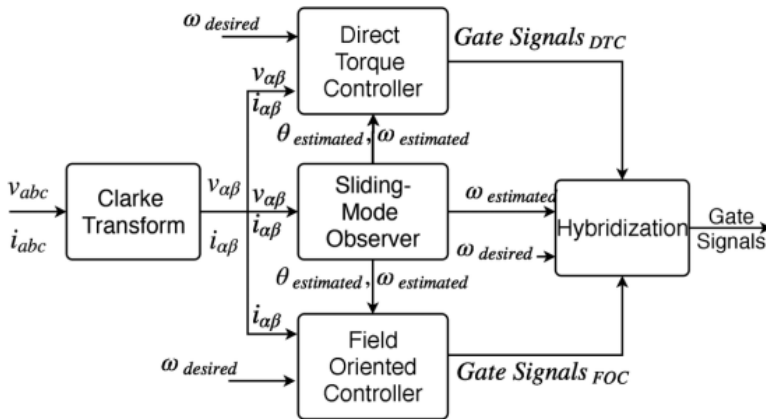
$\omega_{desired}$

Direct Torque Controller

$Gate\ Signals_{DTC}$

$v_{\alpha\beta}$
$i_{\alpha\beta}$

$\theta_{estimated}, \omega_{estimated}$

$v_{abc}$
$i_{abc}$

Clarke Transform

$v_{\alpha\beta}$
$i_{\alpha\beta}$

$v_{\alpha\beta}$
$i_{\alpha\beta}$

Sliding-Mode Observer

$\omega_{estimated}$

$\omega_{desired}$

Hybridization

Gate Signals

$\theta_{estimated}, \omega_{estimated}$

$i_{\alpha\beta}$

$\omega_{desired}$

Field Oriented Controller

$Gate\ Signals_{FOC}$